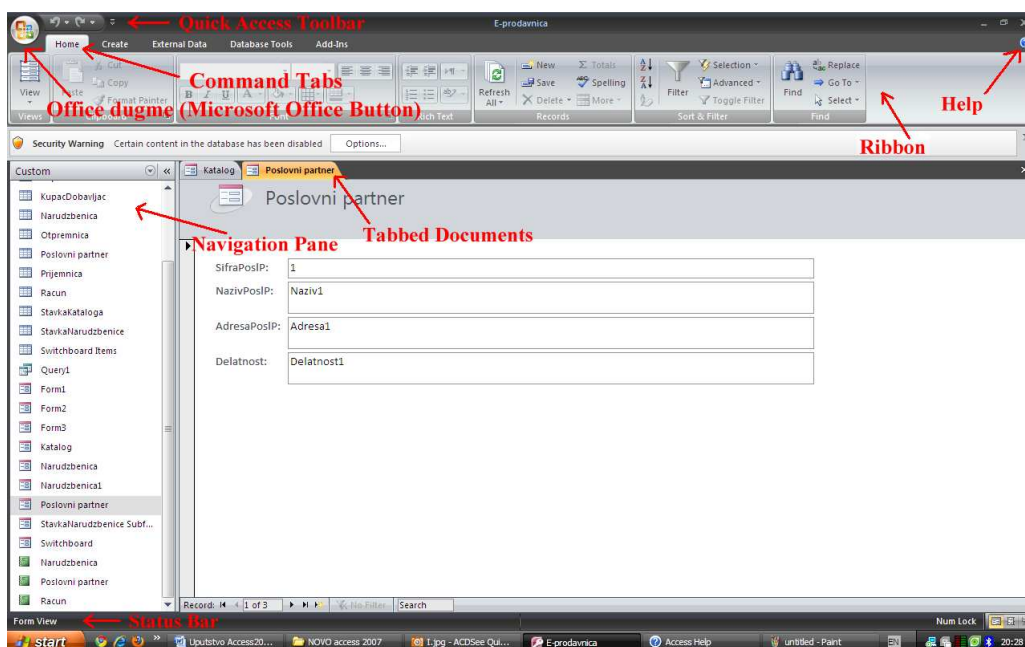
Quick Access Toolbar

E-prodavnica

Home Create External Data Database Tools Add-Ins

Command Tabs

View

Paste

Cut

Copy

Format Painter

Office dugme (Microsoft Office Button)

Views Clipboard Font Rich Text

Refresh All

New

Save

Delete

Totals

Spelling

More

Records

Filter

Selection

Advanced

Toggle Filter

Sort & Filter

Find

Replace

Go To

Select

Find

Help

Ribbon

Security Warning Certain content in the database has been disabled Options...

Custom

KupacDobavljac

Narudzbenica

Otpremnica

Poslovni partner

Prijemnica

Racun

StavkaKataloga

StavkaNarudzbenice

Switchboard Items

Query1

Form1

Form2

Form3

Katalog

Narudzbenica

Narudzbenica1

Poslovni partner

StavkaNarudzbenice Subf...

Switchboard

Narudzbenica

Poslovni partner

Racun

Navigation Pane

Katalog Poslovni partner

Poslovni partner

Tabbed Documents

SifraPosIP: 1

NazivPosIP: Naziv1

AdresaPosIP: Adresa1

Delatnost: Delatnost1

Record: 1 of 3 No Filter Search

Form View

Status Bar

Num Lock

start Uputstvo Access20... NOVO access 2007 1.jpg - ACDSee Qui... E-prodavnica Access Help untitled - Paint EN 20:28